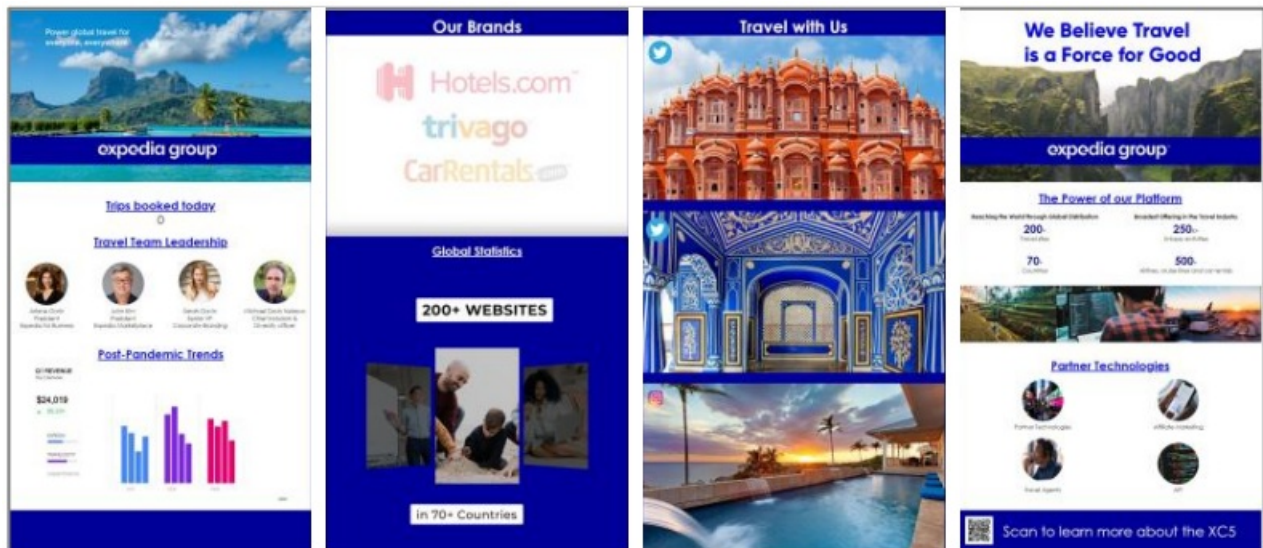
Power global travel for everyone, everywhere

expedia group

Trips booked today
0

Travel Team Leadership

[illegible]

Post-Pandemic Trends

Q1 REVENUE

$24,019

Our Brands

Hotels.com

trivago

CarRentals.com

Global Statistics

200+ WEBSITES

in 70+ Countries

Travel with Us

We Believe Travel is a Force for Good

expedia group

The Power of our Platform

Reaching the World through Global Distribution

Broadest Offering in the Travel Industry

200+

250+

70+

500+

Partner Technologies

Partner technologies

Affiliate marketing

Travel Agents

API

Scan to learn more about the XC5